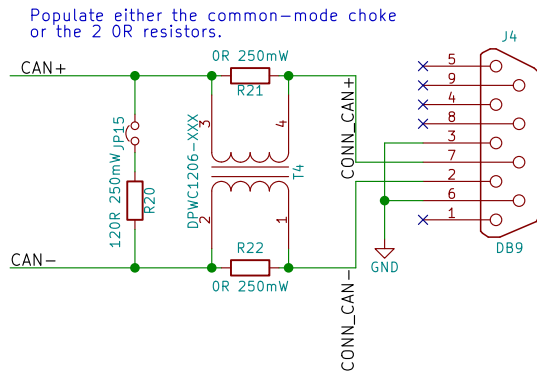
Populate either the common-mode choke or the 2 0R resistors.

CAN+

0R 250mW

R21

J4

5

9

4

8

3

7

2

6

1

DB9

JP15

120R 250mW

R20

DPWC1206-XXX

3

4

T4

2

1

CONN_CAN+

CONN_CAN-

GND

CAN-

R22

0R 250mW